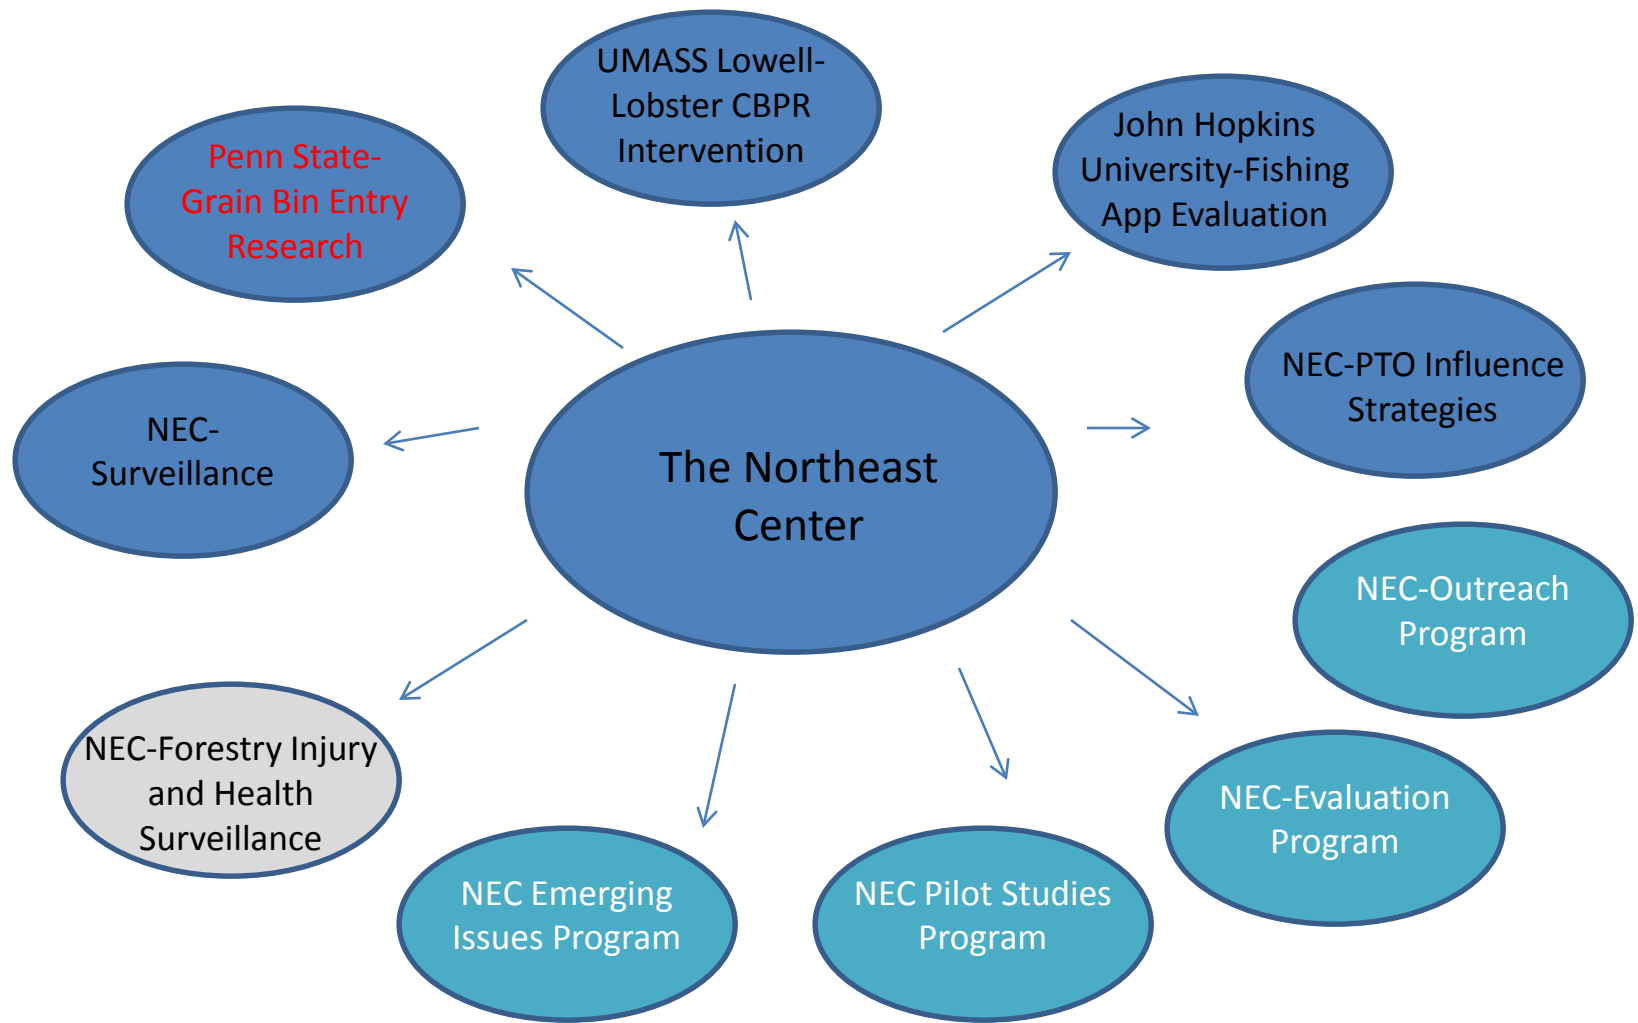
The Northeast Center

UMASS Lowell-Lobster CBPR Intervention

Penn State-Grain Bin Entry Research

John Hopkins University-Fishing App Evaluation

NEC-PTO Influence Strategies

NEC-Surveillance

NEC-Outreach Program

NEC-Evaluation Program

NEC-Forestry Injury and Health Surveillance

NEC Emerging Issues Program

NEC Pilot Studies Program